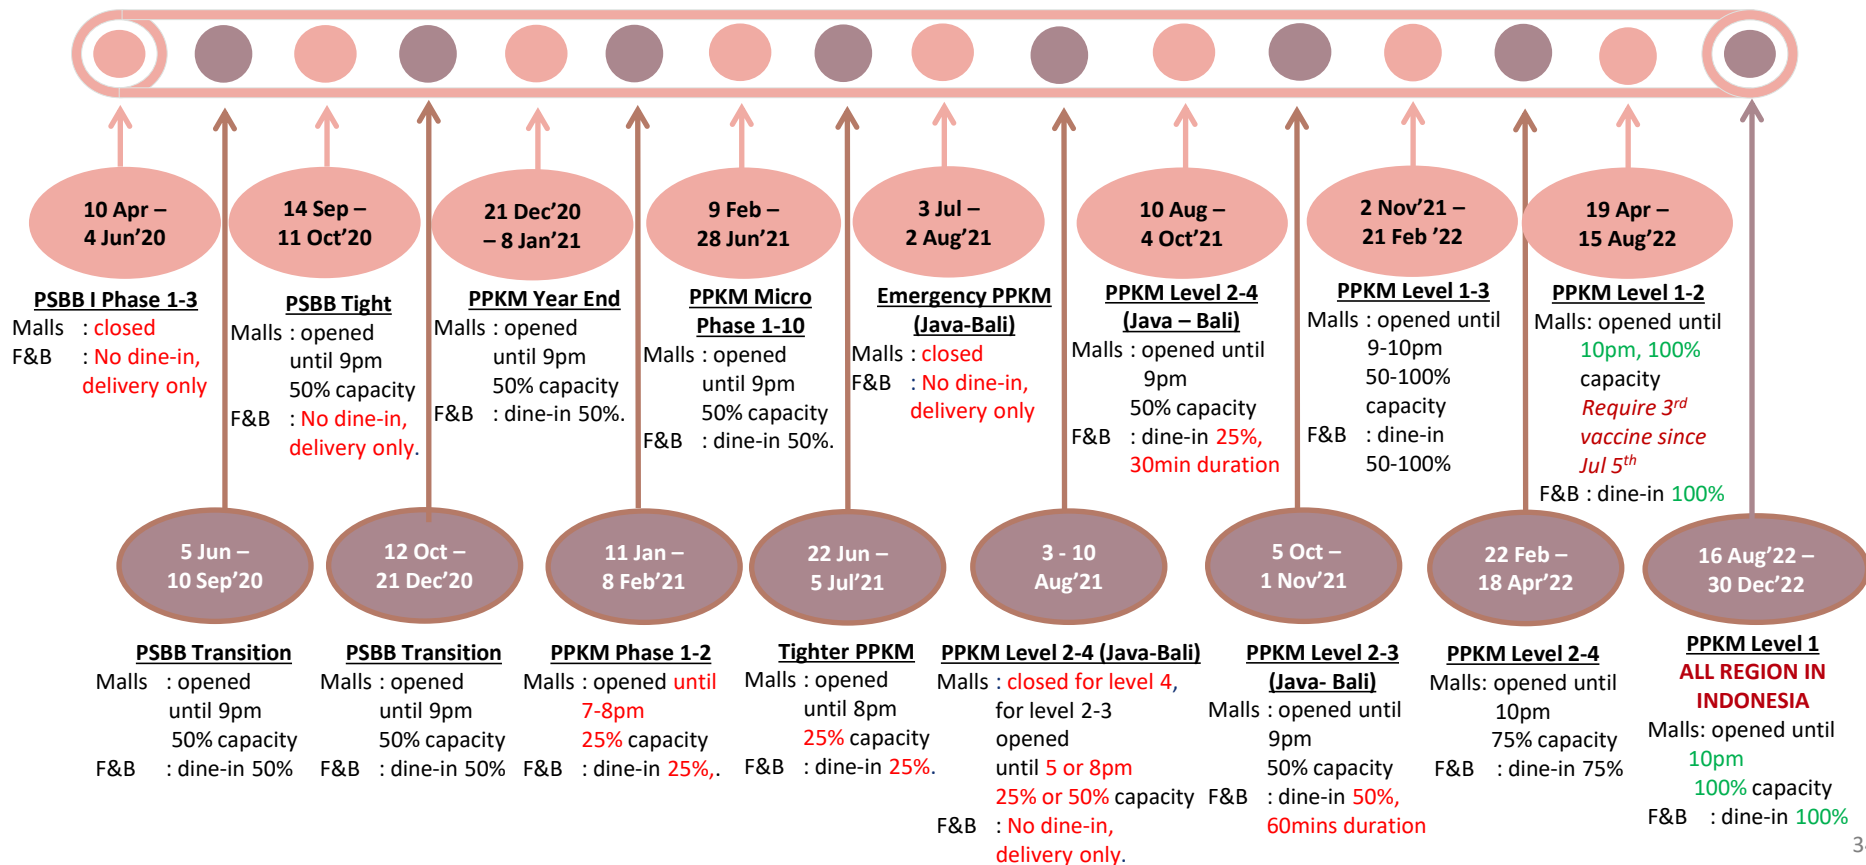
10 Apr – 4 Jun'20

PSBB I Phase 1-3
Malls : closed
F&B : No dine-in, delivery only

14 Sep – 11 Oct'20

PSBB Tight
Malls : opened until 9pm 50% capacity
F&B : No dine-in, delivery only.

21 Dec'20 – 8 Jan'21

PPKM Year End
Malls : opened until 9pm 50% capacity
F&B : dine-in 50%.

9 Feb – 28 Jun'21

PPKM Micro Phase 1-10
Malls : opened until 9pm 50% capacity
F&B : dine-in 50%.

3 Jul – 2 Aug'21

Emergency PPKM (Java-Bali)
Malls : closed
F&B : No dine-in, delivery only

10 Aug – 4 Oct'21

PPKM Level 2-4 (Java – Bali)
Malls : opened until 9pm 50% capacity
F&B : dine-in 25%, 30min duration

2 Nov'21 – 21 Feb '22

PPKM Level 1-3
Malls : opened until 9-10pm 50-100% capacity
F&B : dine-in 50-100%

19 Apr – 15 Aug'22

PPKM Level 1-2
Malls: opened until 10pm, 100% capacity
Require 3$^{rd}$ vaccine since Jul 5$^{th}$
F&B : dine-in 100%

5 Jun – 10 Sep'20

PSBB Transition
Malls : opened until 9pm 50% capacity
F&B : dine-in 50%

12 Oct – 21 Dec'20

PSBB Transition
Malls : opened until 9pm 50% capacity
F&B : dine-in 50%

11 Jan – 8 Feb'21

PPKM Phase 1-2
Malls : opened until 7-8pm 25% capacity
F&B : dine-in 25%,.

22 Jun – 5 Jul'21

Tighter PPKM
Malls : opened until 8pm 25% capacity
F&B : dine-in 25%.

3 - 10 Aug'21

PPKM Level 2-4 (Java-Bali)
Malls : closed for level 4, for level 2-3 opened until 5 or 8pm 25% or 50% capacity
F&B : No dine-in, delivery only.

5 Oct – 1 Nov'21

PPKM Level 2-3 (Java- Bali)
Malls : opened until 9pm 50% capacity
F&B : dine-in 50%, 60mins duration

22 Feb – 18 Apr'22

PPKM Level 2-4
Malls: opened until 10pm 75% capacity
F&B : dine-in 75%

16 Aug'22 – 30 Dec'22

PPKM Level 1
ALL REGION IN INDONESIA
Malls: opened until 10pm 100% capacity
F&B : dine-in 100%

3